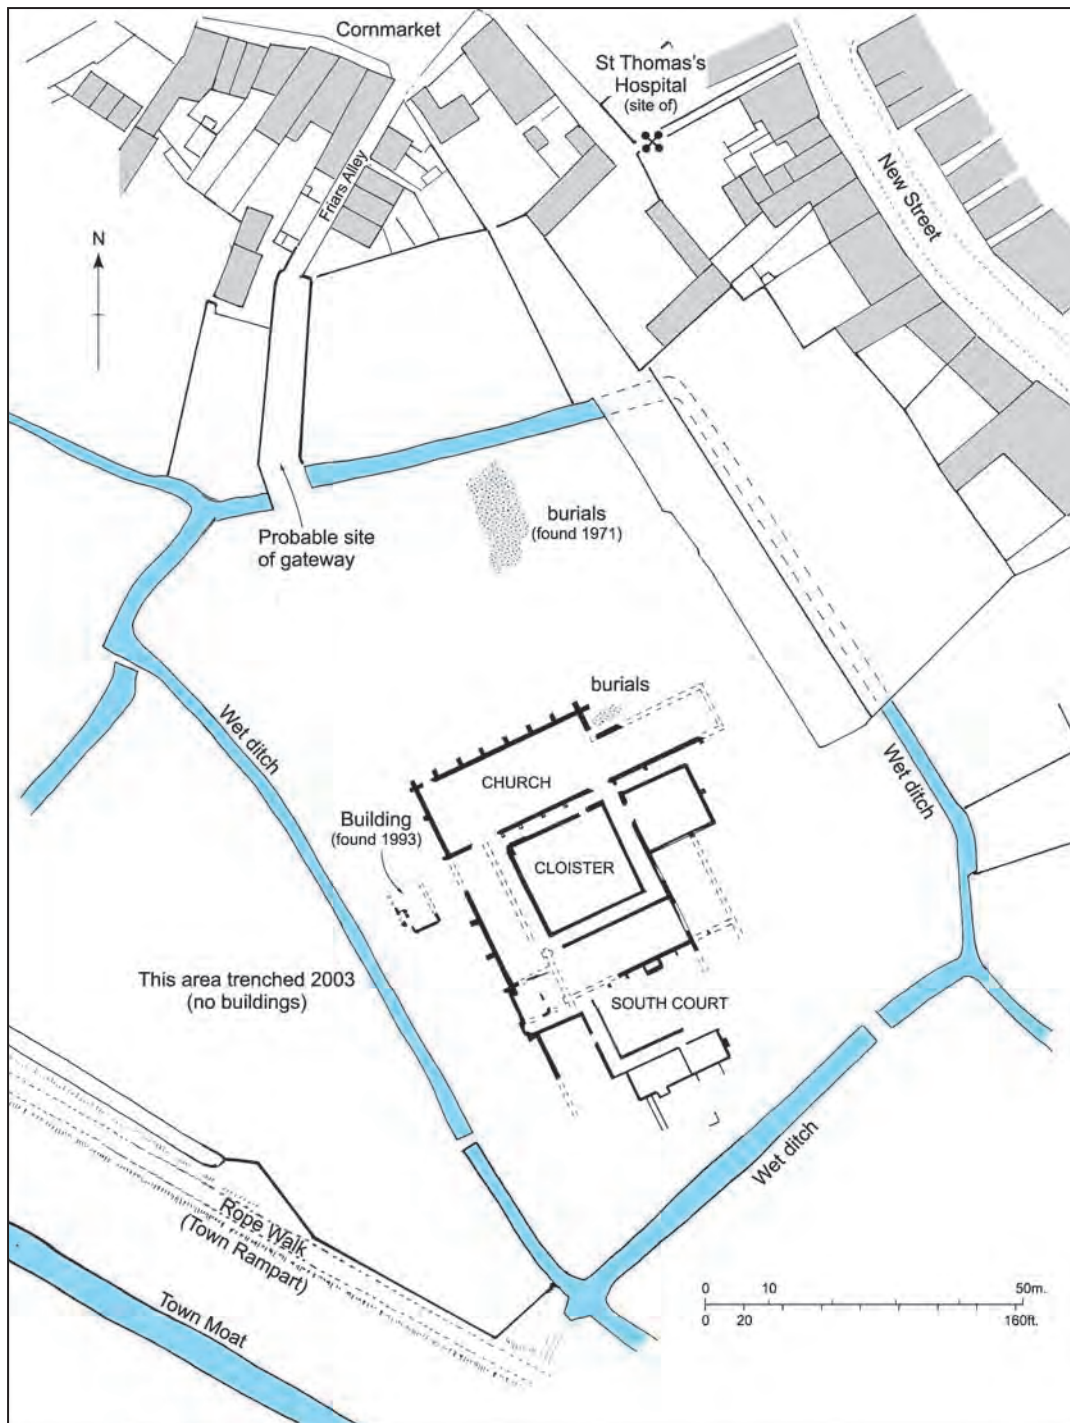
Cornmarket

St Thomas's Hospital (site of)

Friars Alley

New Street

N

Probable site of gateway

burials (found 1971)

burials

Wet ditch

CHURCH

Building (found 1993)

CLOISTER

Wet ditch

This area trenched 2003 (no buildings)

SOUTH COURT

Wet ditch

Rope Walk (Town Rampart)

Town Moat

0 10 50m.
0 20 160ft.